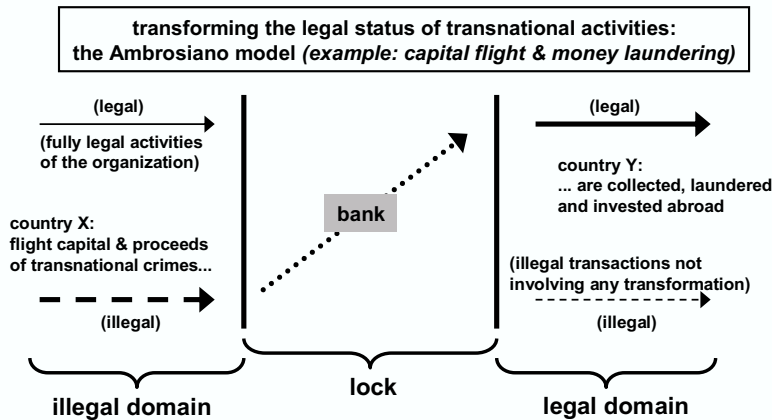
transforming the legal status of transnational activities: the Ambrosiano model *(example: capital flight & money laundering)*

(legal)

(fully legal activities of the organization)

country X: flight capital & proceeds of transnational crimes...

(illegal)

bank

(legal)

country Y: ... are collected, laundered and invested abroad

(illegal transactions not involving any transformation)

(illegal)

illegal domain

lock

legal domain